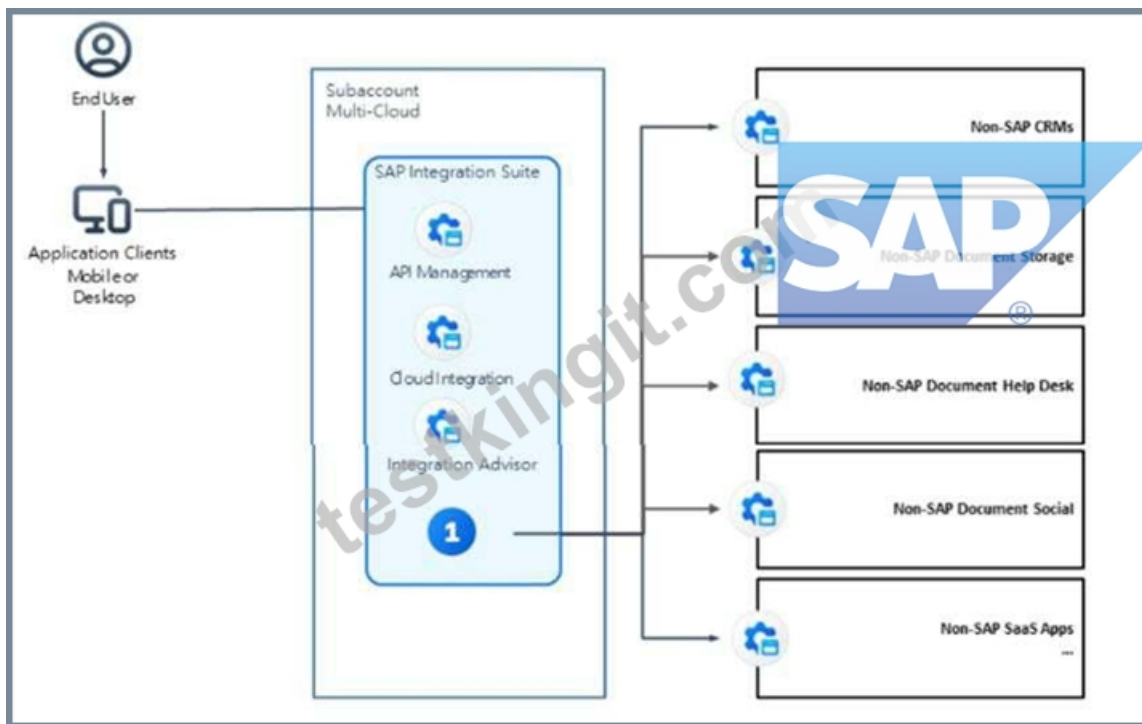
End User

Application Clients Mobile or Desktop

Subaccount Multi-Cloud

SAP Integration Suite

API Management

Cloud Integration

Integration Advisor

1

Non-SAP CRMs

Non-SAP Document Storage

Non-SAP Document Help Desk

Non-SAP Document Social

Non-SAP SaaS Apps
...

SAP®

testkingit.com